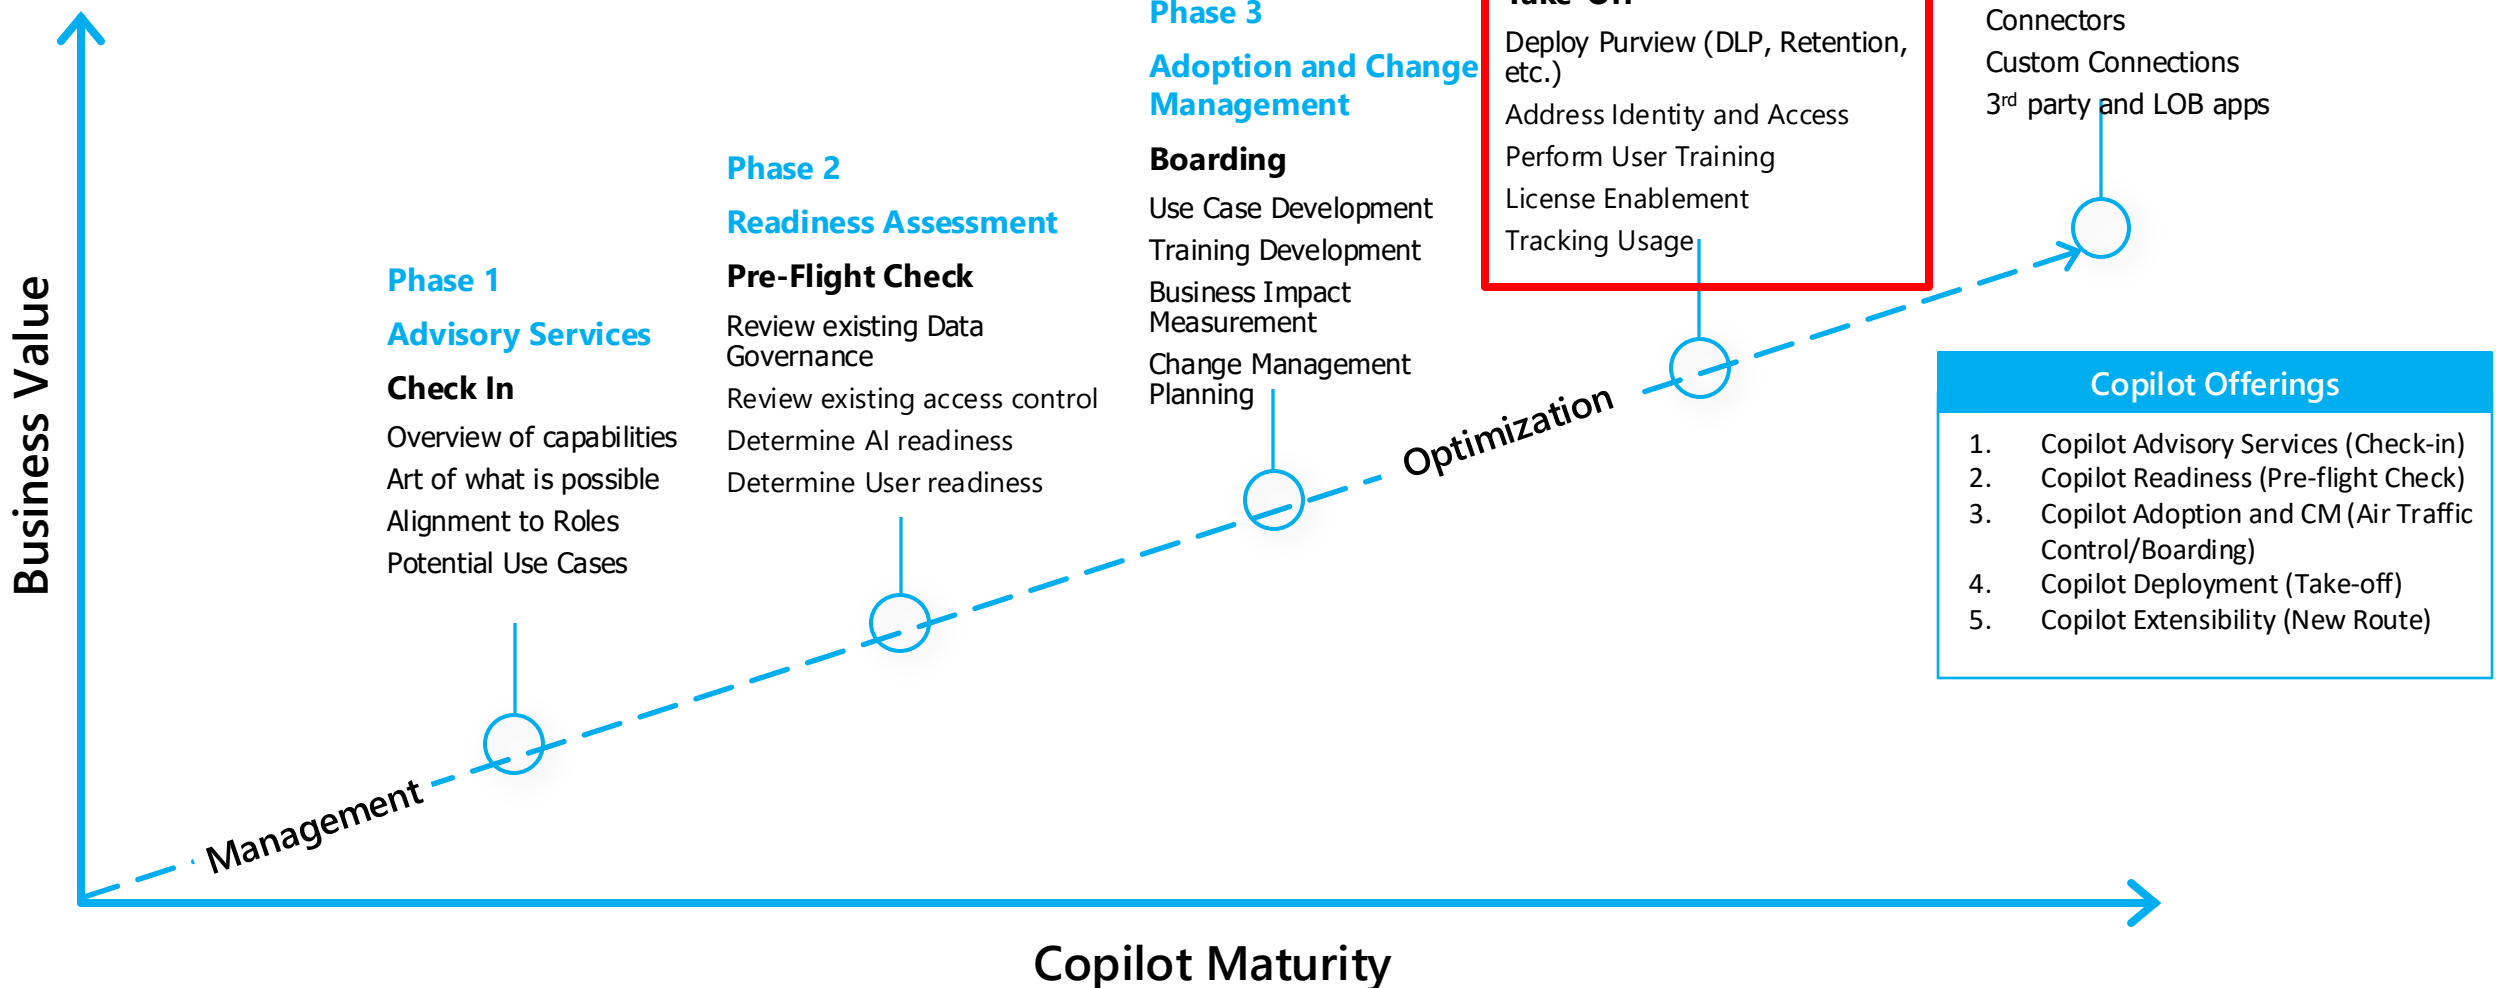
Business Value

Phase 1

Advisory Services

Check In

Overview of capabilities

Art of what is possible

Alignment to Roles

Potential Use Cases

Phase 2

Readiness Assessment

Pre-Flight Check

Review existing Data Governance

Review existing access control

Determine AI readiness

Determine User readiness

Phase 3

Adoption and Change Management

Boarding

Use Case Development

Training Development

Business Impact Measurement

Change Management Planning

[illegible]

Deploy Purview (DLP, Retention, etc.)

Address Identity and Access

Perform User Training

License Enablement

Tracking Usage

Connectors

Custom Connections

3$^{rd}$ party and LOB apps

Copilot Offerings

1. Copilot Advisory Services (Check-in)
2. Copilot Readiness (Pre-flight Check)
3. Copilot Adoption and CM (Air Traffic Control/Boarding)
4. Copilot Deployment (Take-off)
5. Copilot Extensibility (New Route)

Optimization

Management

Copilot Maturity